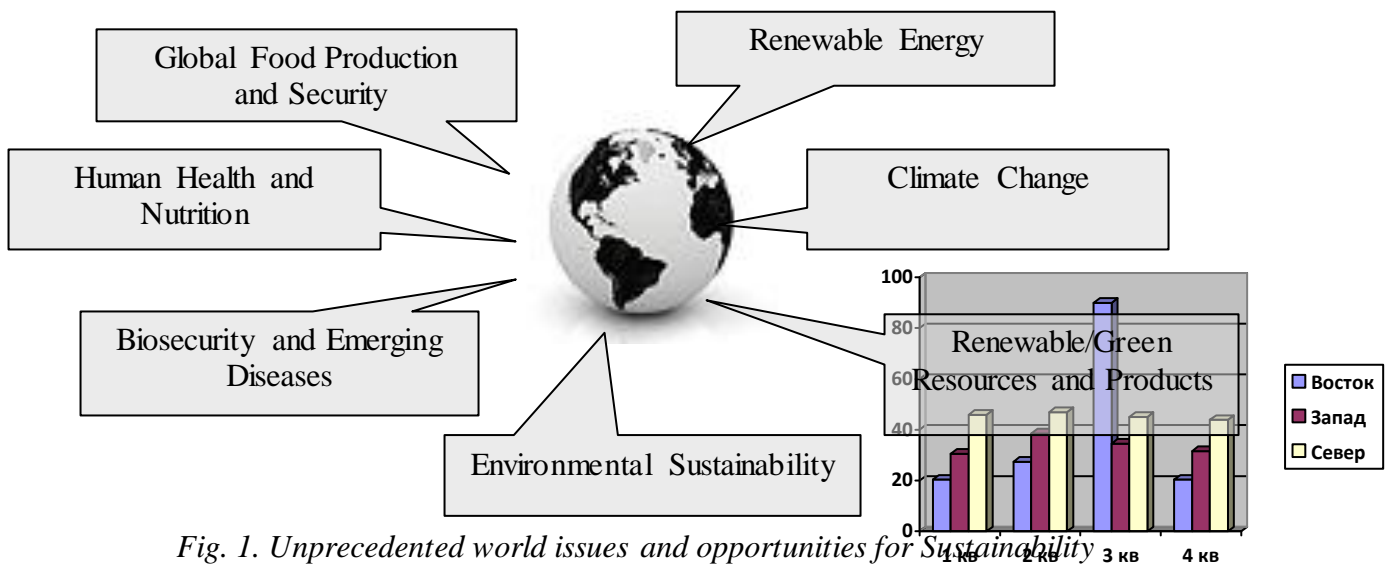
Global Food Production and Security

Renewable Energy

Human Health and Nutrition

Climate Change

Biosecurity and Emerging Diseases

Renewable/Green Resources and Products

Environmental Sustainability

100
80
60
40
20
0
1 кв
2 кв
3 кв
4 кв

Восток
Запад
Север

Fig. 1. Unprecedented world issues and opportunities for Sustainability